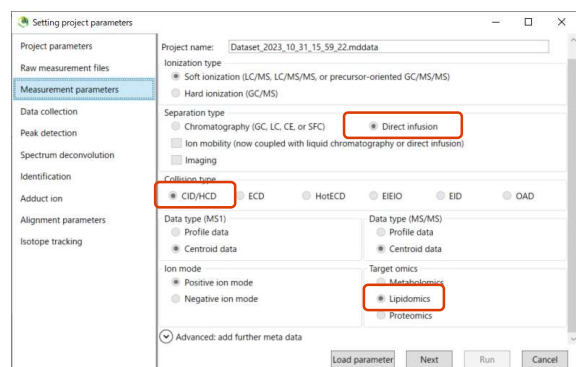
Setting project parameters

Project parameters
Raw measurement files
Measurement parameters
Data collection
Peak detection
Spectrum deconvolution
Identification
Adduct ion
Alignment parameters
Isotope tracking

Project name: Dataset_2023_10_31_15_59_22.mddata

Ionization type
Soft ionization (LC/MS, LC/MS/MS, or precursor-oriented GC/MS/MS)
Hard ionization (GC/MS)

Separation type
Chromatography (GC, LC, CE, or SFC)
Direct infusion
Ion mobility (now coupled with liquid chromatography or direct infusion)
Imaging

Collision type
CID/HCD
ECD
HotECD
EIEIO
EID
OAD

Data type (MS1)
Profile data
Centroid data

Data type (MS/MS)
Profile data
Centroid data

Ion mode
Positive ion mode
Negative ion mode

Target omics
Metabolomics
Lipidomics
Proteomics

Advanced: add further meta data

Load parameter
Next
Run
Cancel